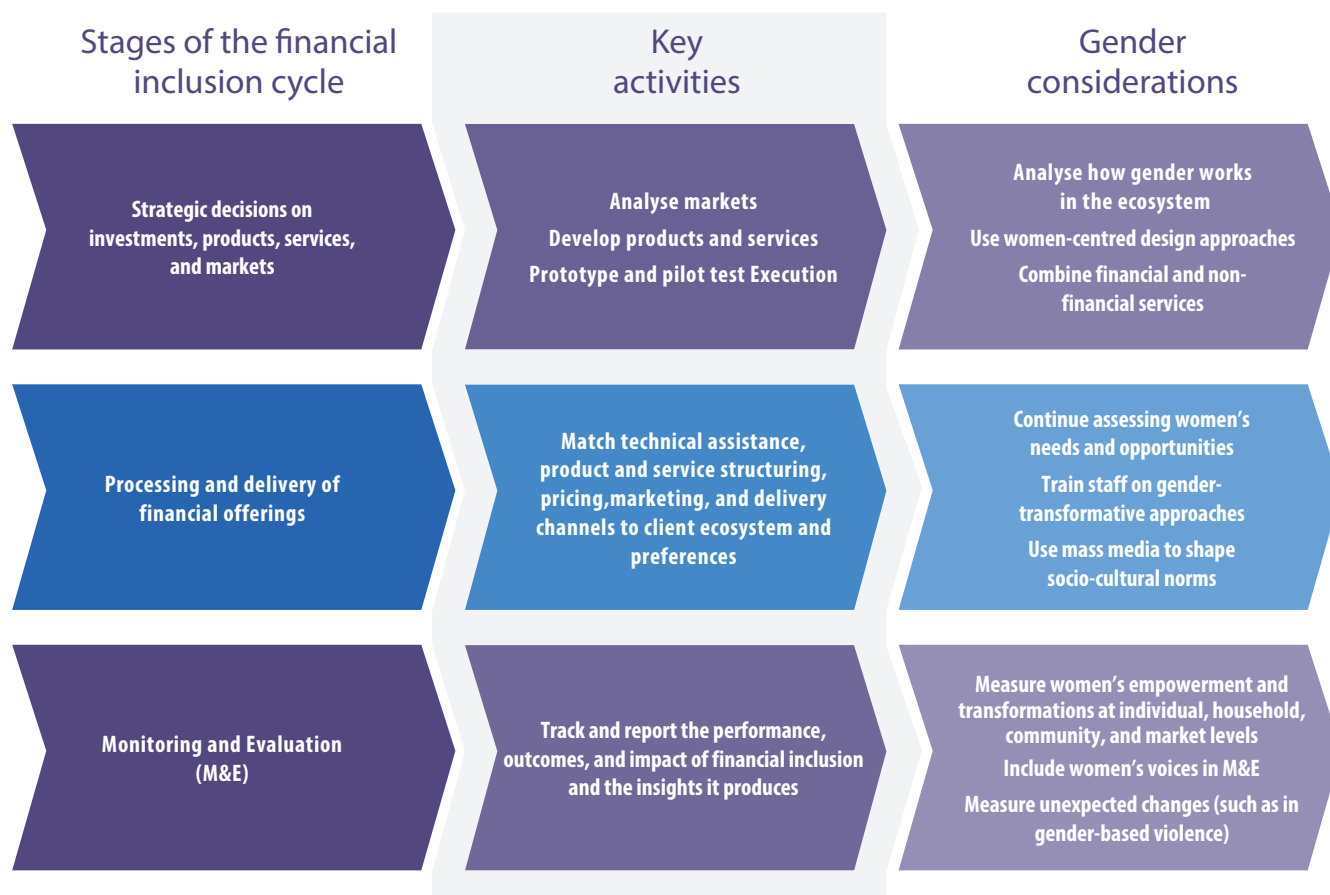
| Stages of the financial inclusion cycle | Key activities | Gender considerations |
|---|---|---|
| Strategic decisions on investments, products, services, and markets | Analyse markets<br>Develop products and services<br>Prototype and pilot test Execution | Analyse how gender works in the ecosystem<br>Use women-centred design approaches<br>Combine financial and non-financial services |
| Processing and delivery of financial offerings | Match technical assistance, product and service structuring, pricing,marketing, and delivery channels to client ecosystem and preferences | Continue assessing women's needs and opportunities<br>Train staff on gender-transformative approaches<br>Use mass media to shape socio-cultural norms |
| Monitoring and Evaluation (M&E) | Track and report the performance, outcomes, and impact of financial inclusion and the insights it produces | Measure women's empowerment and transformations at individual, household, community, and market levels<br>Include women's voices in M&E<br>Measure unexpected changes (such as in gender-based violence) |